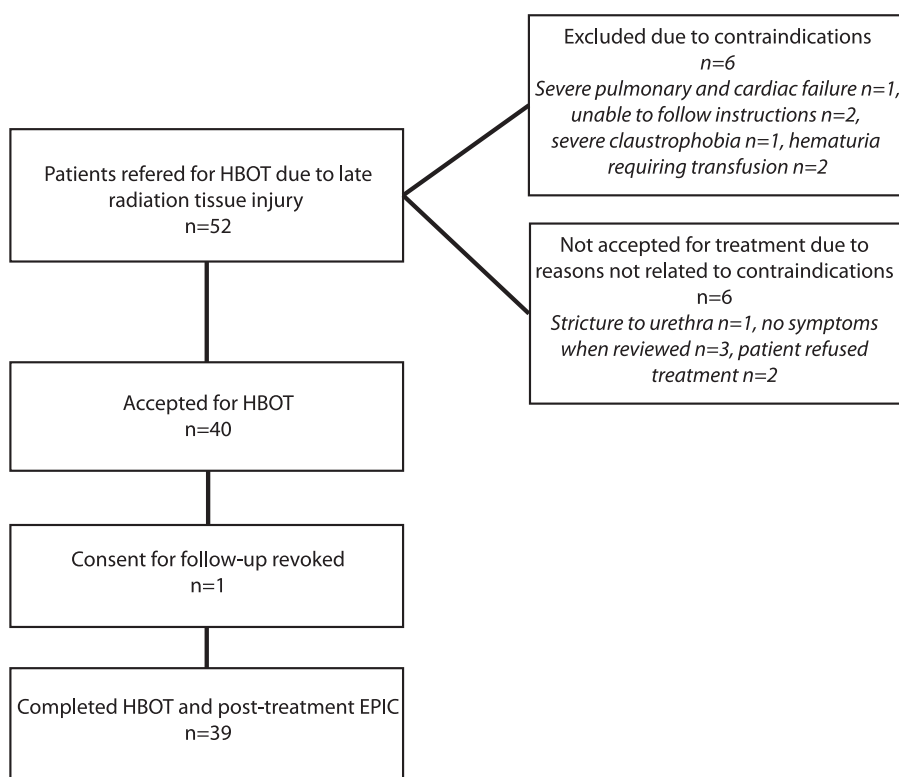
Patients refered for HBOT due to late radiation tissue injury
n=52

Excluded due to contraindications
n=6
Severe pulmonary and cardiac failure n=1, unable to follow instructions n=2, severe claustrophobia n=1, hematuria requiring transfusion n=2

Not accepted for treatment due to reasons not related to contraindications
n=6
Stricture to urethra n=1, no symptoms when reviewed n=3, patient refused treatment n=2

Accepted for HBOT
n=40

Consent for follow-up revoked
n=1

Completed HBOT and post-treatment EPIC
n=39